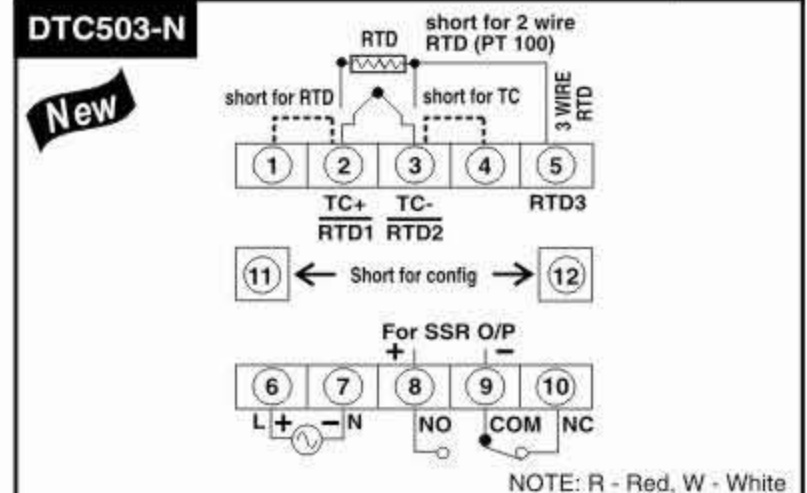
DTC503-N

New

RTD

short for 2 wire RTD (PT 100)

short for RTD

short for TC

3 WIRE RTD

1 2 3 4 5

TC+ RTD1

TC- RTD2

RTD3

11 ← Short for config → 12

For SSR O/P

+ −

6 7 8 9 10

L + − N

NO COM NC

NOTE: R - Red, W - White